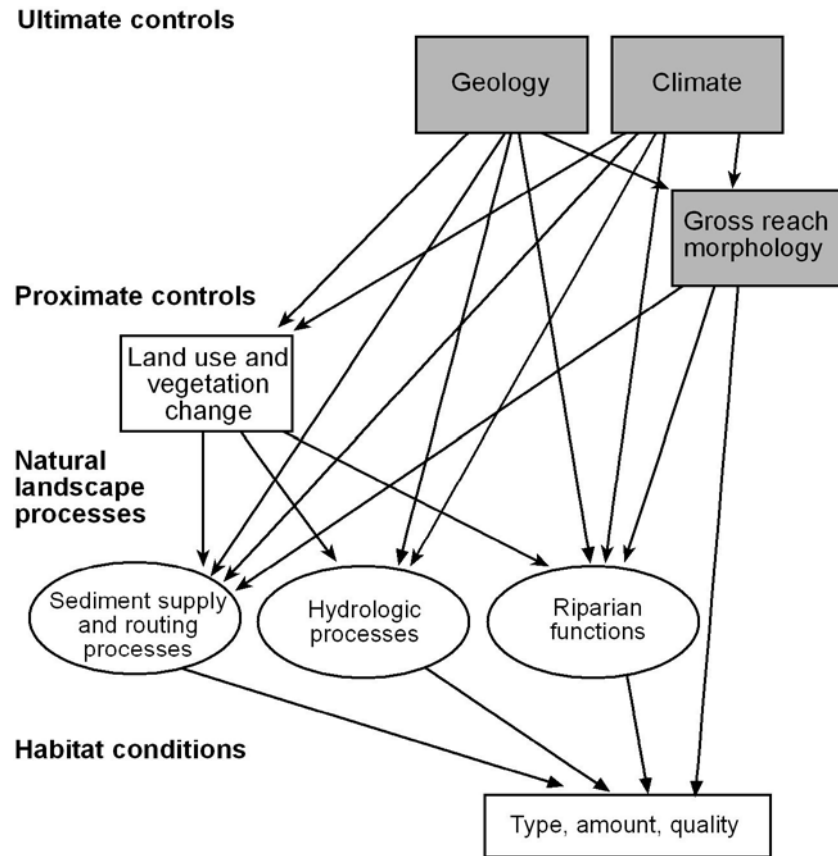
Ultimate controls

Geology

Climate

Gross reach morphology

Proximate controls

Land use and vegetation change

Natural landscape processes

Sediment supply and routing processes

Hydrologic processes

Riparian functions

Habitat conditions

Type, amount, quality